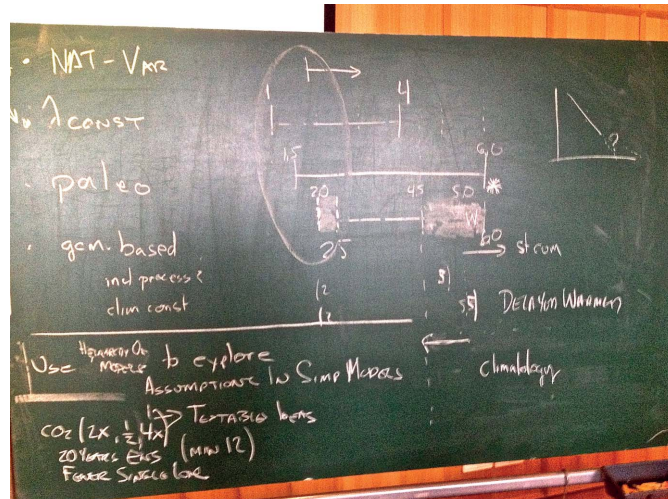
· NAT - VAR

No λ CONST

· paleo

· gen. based
ind process
clim const

1 4

1.5 6.0

2.0 4.5 5.0

2.5 6.0 → strom

12 3

12 5.5 DELAY ON WARMING

?

Use HIERARCHY OF MODELS to explore ASSUMPTIONS IN SIMP MODELS

climatology

$CO_2$ (2x, $\frac{1}{2}$, 4x) → TESTABLE ITEMS
20 YEARS ENS (MIN 12)
FEWER SINGLE LOC